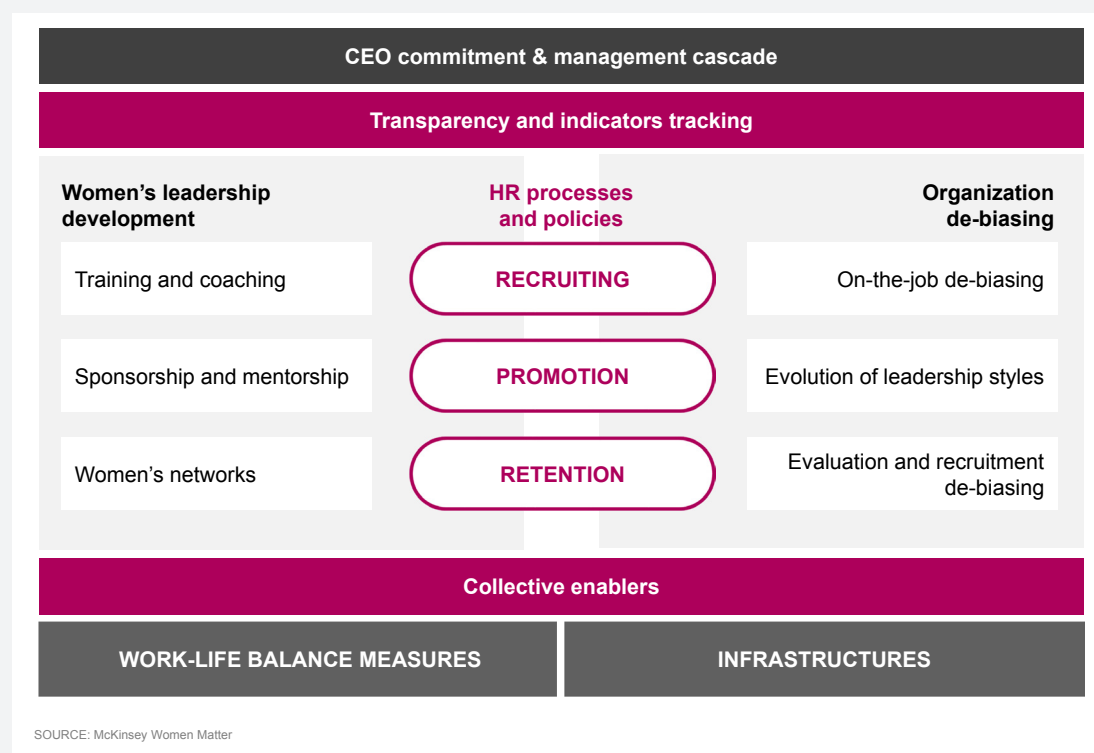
CEO commitment & management cascade

Transparency and indicators tracking

Women's leadership development

HR processes and policies

Organization de-biasing

Training and coaching

RECRUITING

On-the-job de-biasing

Sponsorship and mentorship

PROMOTION

Evolution of leadership styles

Women's networks

RETENTION

Evaluation and recruitment de-biasing

Collective enablers

WORK-LIFE BALANCE MEASURES

INFRASTRUCTURES

SOURCE: McKinsey Women Matter